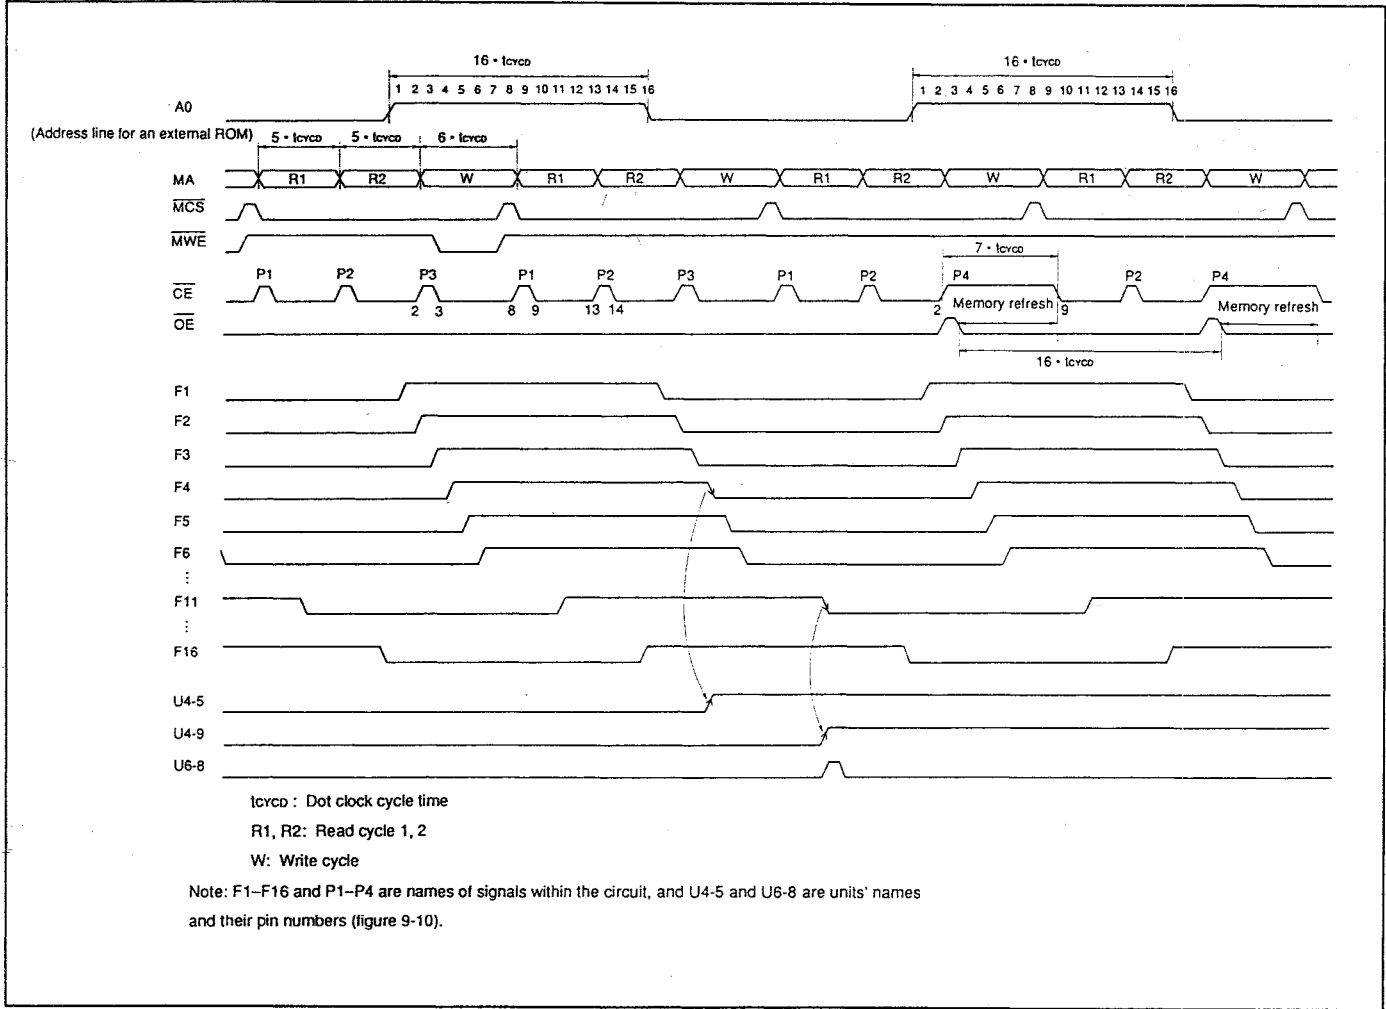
16 • $t_{CYCD}$

16 • $t_{CYCD}$

1 2 3 4 5 6 7 8 9 10 11 12 13 14 15 16

1 2 3 4 5 6 7 8 9 10 11 12 13 14 15 16

A0

(Address line for an external ROM)

5 • $t_{CYCD}$ 5 • $t_{CYCD}$ 6 • $t_{CYCD}$

MA

R1 R2 W R1 R2 W R1 R2 W R1 R2 W

$\overline{MCS}$

$\overline{MWE}$

7 • $t_{CYCD}$

P1 P2 P3 P1 P2 P3 P1 P2 P4 P2 P4

$\overline{CE}$

2 3 8 9 13 14

2 Memory refresh 9

Memory refresh

$\overline{OE}$

16 • $t_{CYCD}$

F1

F2

F3

F4

F5

F6

⋮

F11

⋮

F16

U4-5

U4-9

U6-8

$t_{CYCD}$ : Dot clock cycle time

R1, R2: Read cycle 1, 2

W: Write cycle

Note: F1–F16 and P1–P4 are names of signals within the circuit, and U4-5 and U6-8 are units' names and their pin numbers (figure 9-10).